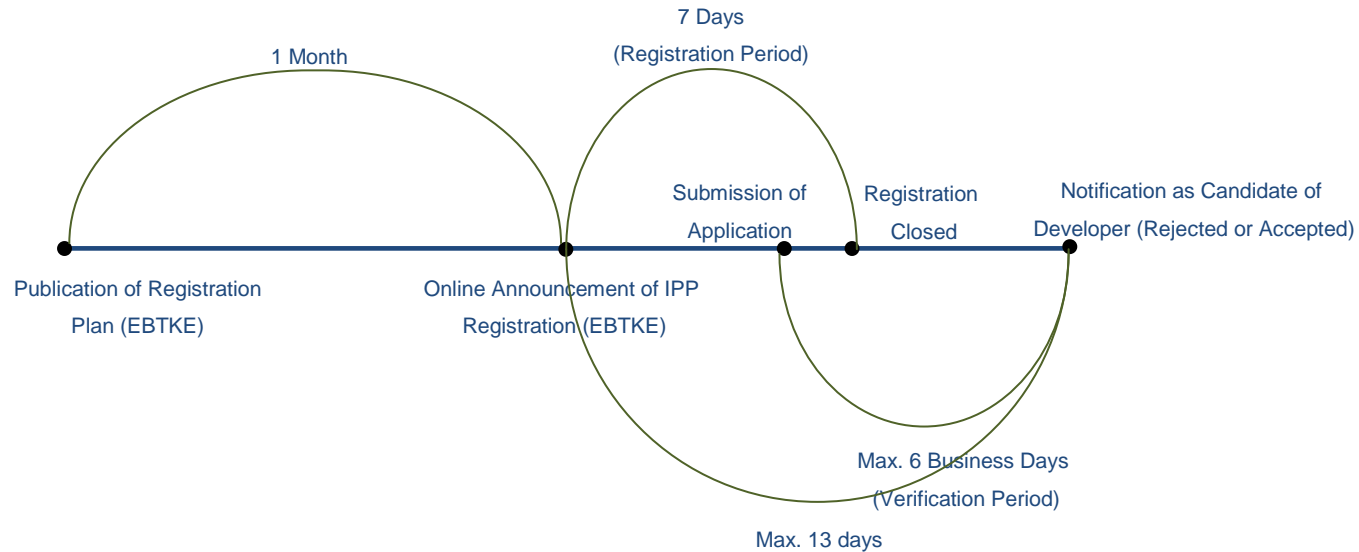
7 Days
(Registration Period)

1 Month

Submission of Application

Registration Closed

Notification as Candidate of Developer (Rejected or Accepted)

Publication of Registration Plan (EBTKE)

Online Announcement of IPP Registration (EBTKE)

Max. 6 Business Days
(Verification Period)

Max. 13 days